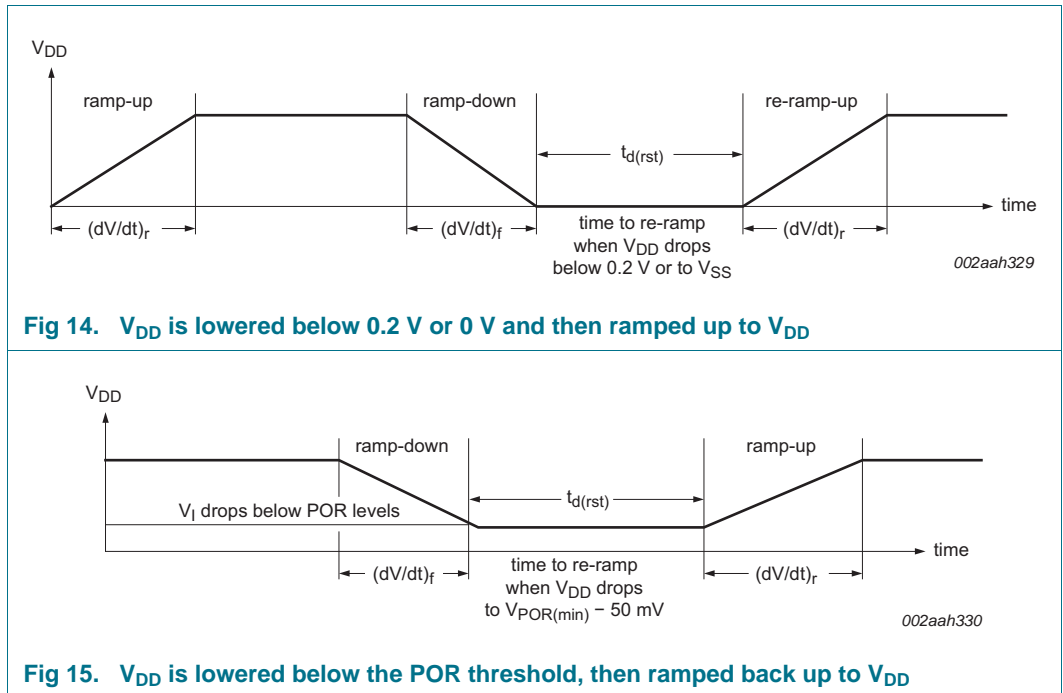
$V_{DD}$

ramp-up

ramp-down

re-ramp-up

$t_{d(rst)}$

time

$(dV/dt)_r$

$(dV/dt)_f$

time to re-ramp when $V_{DD}$ drops below 0.2 V or to $V_{SS}$

$(dV/dt)_r$

002aah329

Fig 14. $V_{DD}$ is lowered below 0.2 V or 0 V and then ramped up to $V_{DD}$

$V_{DD}$

ramp-down

ramp-up

$t_{d(rst)}$

$V_I$ drops below POR levels

time

$(dV/dt)_f$

time to re-ramp when $V_{DD}$ drops to $V_{POR(min)}$ − 50 mV

$(dV/dt)_r$

002aah330

Fig 15. $V_{DD}$ is lowered below the POR threshold, then ramped back up to $V_{DD}$